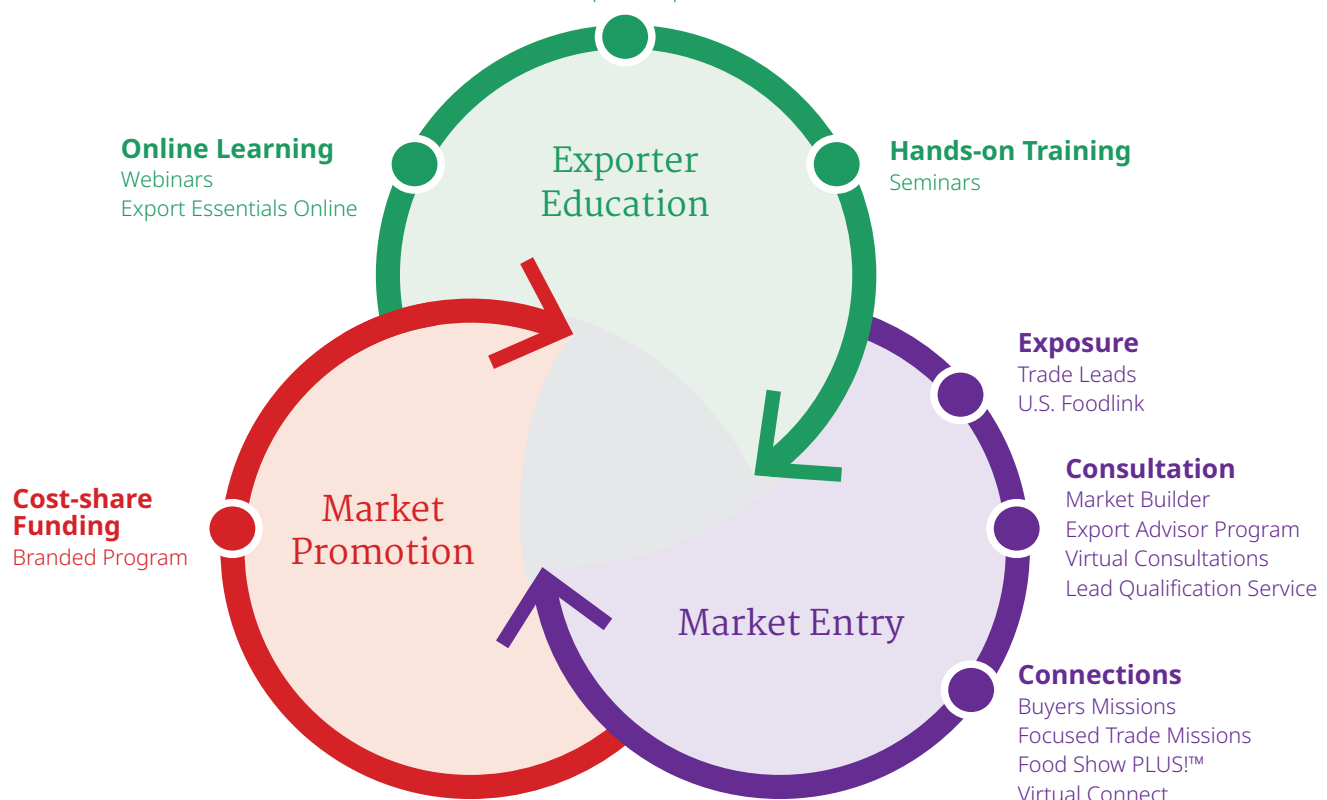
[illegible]

Online Learning
Webinars
Export Essentials Online

Exporter Education

Hands-on Training
Seminars

Exposure
Trade Leads
U.S. Foodlink

Consultation
Market Builder
Export Advisor Program
Virtual Consultations
Lead Qualification Service

Cost-share Funding
Branded Program

Market Promotion

Market Entry

Connections
Buyers Missions
Focused Trade Missions
Food Show PLUS!™
Virtual Connect